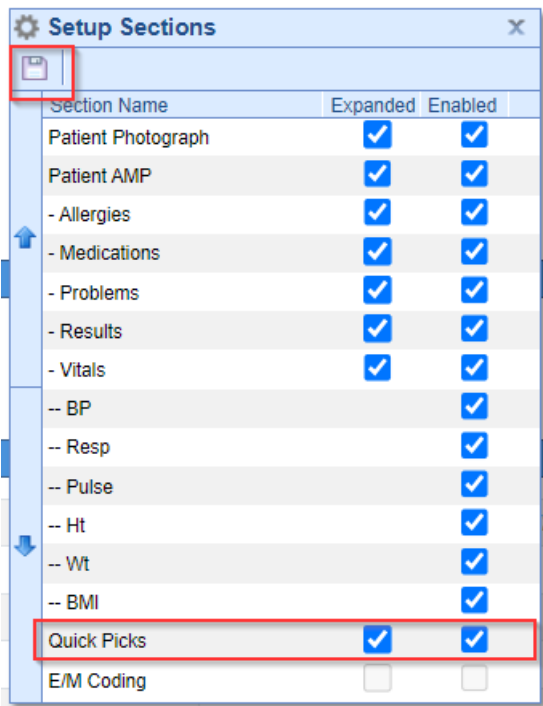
Setup Sections

| Section Name | Expanded | Enabled |
|---|---|---|
| Patient Photograph | ☑ | ☑ |
| Patient AMP | ☑ | ☑ |
| - Allergies | ☑ | ☑ |
| - Medications | ☑ | ☑ |
| - Problems | ☑ | ☑ |
| - Results | ☑ | ☑ |
| - Vitals | ☑ | ☑ |
| -- BP | | ☑ |
| -- Resp | | ☑ |
| -- Pulse | | ☑ |
| -- Ht | | ☑ |
| -- Wt | | ☑ |
| -- BMI | | ☑ |
| Quick Picks | ☑ | ☑ |
| E/M Coding | ☐ | ☐ |